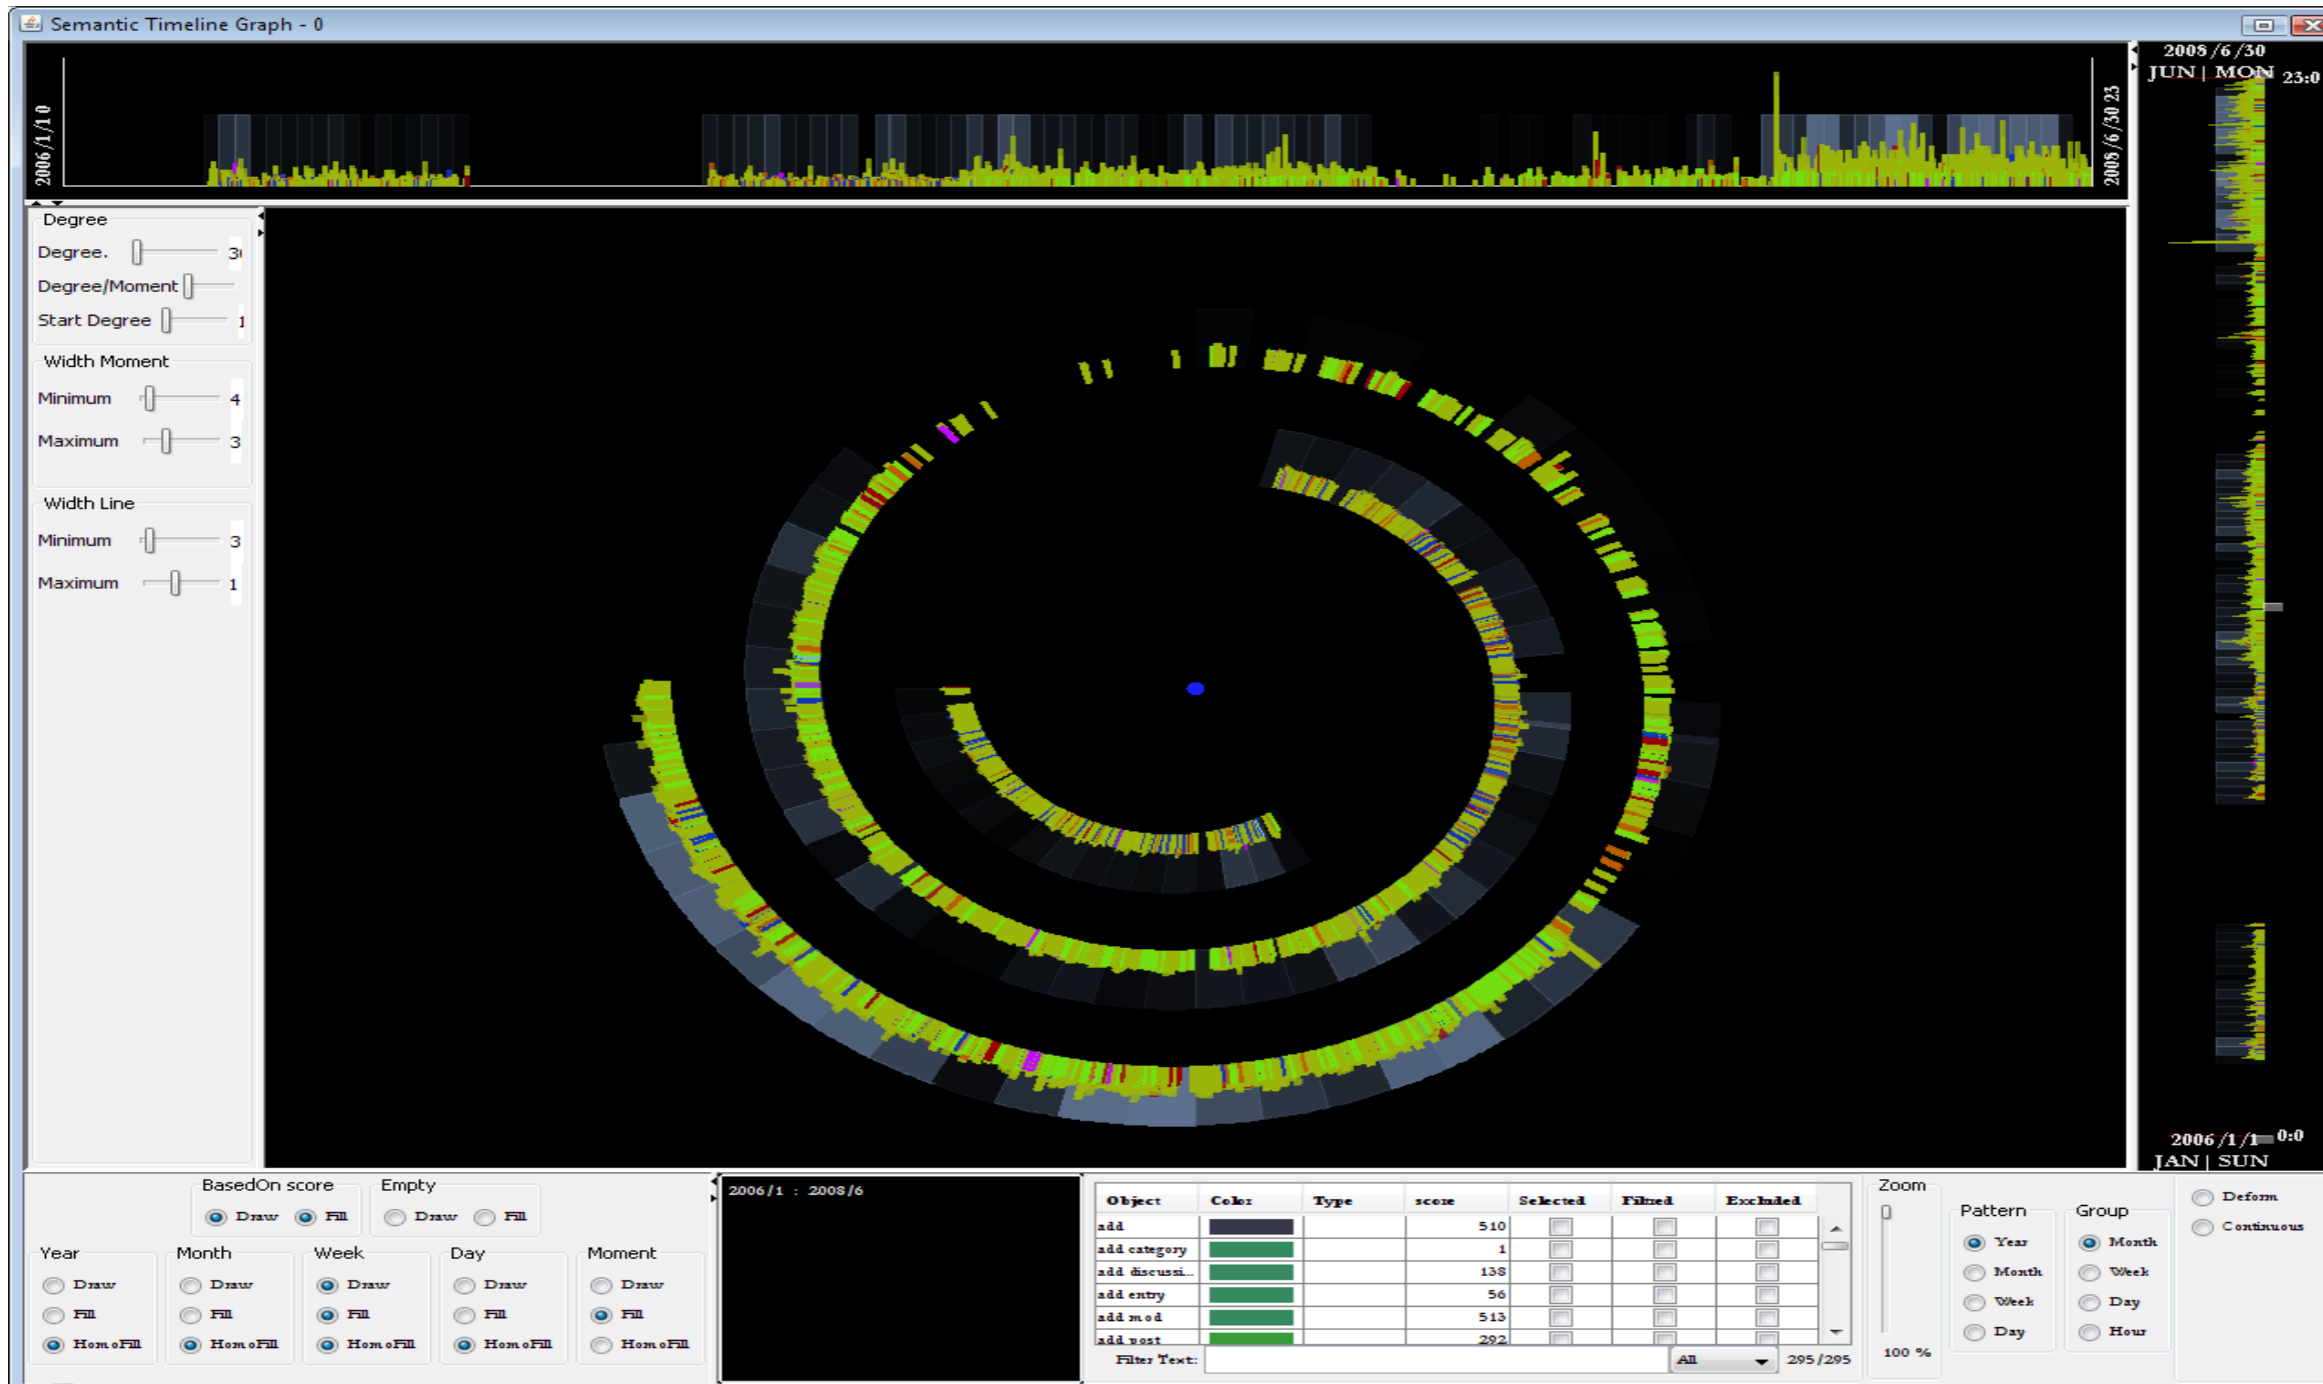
Semantic Timeline Graph - 0

2006/1/10

2008/6/30 23

2008/6/30
JUN | MON 23:0

Degree
Degree. 3
Degree/Moment
Start Degree 1

Width Moment
Minimum 4
Maximum 3

Width Line
Minimum 3
Maximum 1

2006/1/1 0:0
JAN | SUN

BasedOn score
Draw Fill

Empty
Draw Fill

Year
Draw
Fill
HomoFill

Month
Draw
Fill
HomoFill

Week
Draw
Fill
HomoFill

Day
Draw
Fill
HomoFill

Moment
Draw
Fill
HomoFill

2006/1 : 2008/6

| Object | Color | Type | score | Selected | Filtred | Excluded |
|---|---|---|---|---|---|---|
| add | | | 510 | | | |
| add category | | | 1 | | | |
| add discussi... | | | 138 | | | |
| add entry | | | 56 | | | |
| add mod | | | 513 | | | |
| add post | | | 292 | | | |

Filter Text: All 295/295

Zoom
100 %

Pattern
Year
Month
Week
Day

Group
Month
Week
Day
Hour

Deform
Continuous